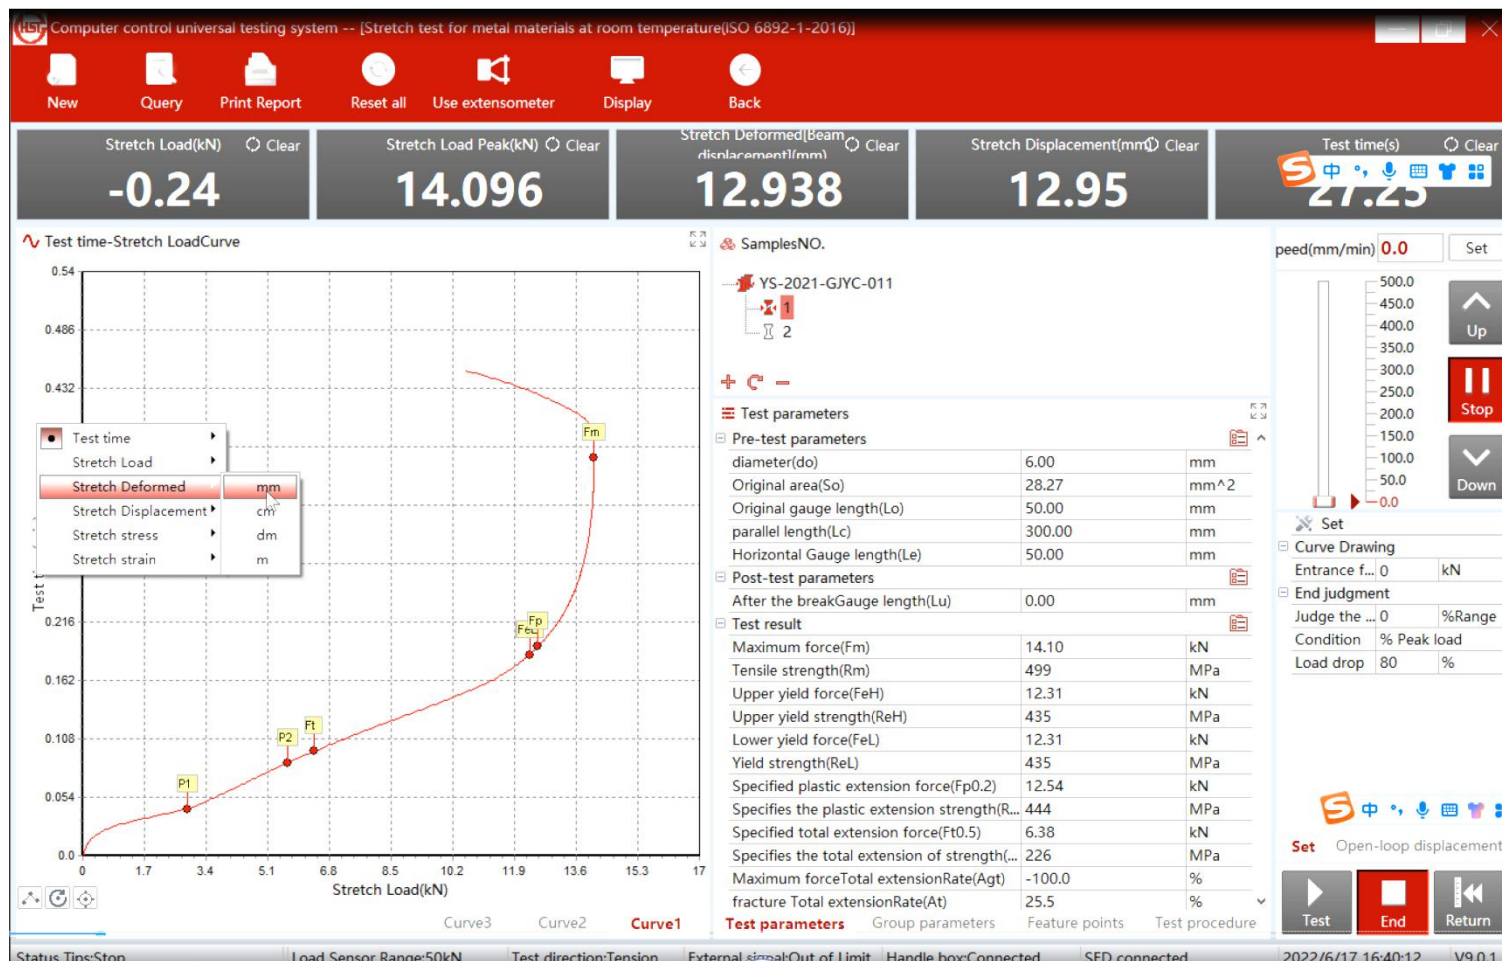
Computer control universal testing system -- [Stretch test for metal materials at room temperature(ISO 6892-1-2016)]

New Query Print Report Reset all Use extensometer Display Back

Stretch Load(kN) Clear
-0.24

Stretch Load Peak(kN) Clear
14.096

Stretch Deformed[Beam displacement](mm) Clear
12.938

Stretch Displacement(mm) Clear
12.95

Test time(s) Clear
27.25

Test time-Stretch LoadCurve

0.54
0.486
0.432
0.216
0.162
0.108
0.054
0.0

Test time
Stretch Load
Stretch Deformed
Stretch Displacement
Stretch stress
Stretch strain

mm
cm
dm
m

Fm
Fp
FeL
Ft
P2
P1

0 1.7 3.4 5.1 6.8 8.5 10.2 11.9 13.6 15.3 17
Stretch Load(kN)

Curve3 Curve2 Curve1

SamplesNO.
YS-2021-GJYC-011
1
2

Test parameters
Pre-test parameters

| | | |
|---|---|---|
| diameter(do) | 6.00 | mm |
| Original area(So) | 28.27 | mm^2 |
| Original gauge length(Lo) | 50.00 | mm |
| parallel length(Lc) | 300.00 | mm |
| Horizontal Gauge length(Le) | 50.00 | mm |

Post-test parameters

| | | |
|---|---|---|
| After the breakGauge length(Lu) | 0.00 | mm |

Test result

| | | |
|---|---|---|
| Maximum force(Fm) | 14.10 | kN |
| Tensile strength(Rm) | 499 | MPa |
| Upper yield force(FeH) | 12.31 | kN |
| Upper yield strength(ReH) | 435 | MPa |
| Lower yield force(FeL) | 12.31 | kN |
| Yield strength(ReL) | 435 | MPa |
| Specified plastic extension force(Fp0.2) | 12.54 | kN |
| Specifies the plastic extension strength(R... | 444 | MPa |
| Specified total extension force(Ft0.5) | 6.38 | kN |
| Specifies the total extension of strength(... | 226 | MPa |
| Maximum forceTotal extensionRate(Agt) | -100.0 | % |
| fracture Total extensionRate(At) | 25.5 | % |

Test parameters Group parameters Feature points Test procedure

peed(mm/min) 0.0 Set

500.0
450.0
400.0
350.0
300.0
250.0
200.0
150.0
100.0
50.0
0.0

Up Stop Down

Set
Curve Drawing

| | | |
|---|---|---|
| Entrance f... | 0 | kN |

End judgment

| | | |
|---|---|---|
| Judge the ... | 0 | %Range |
| Condition | % Peak load | |
| Load drop | 80 | % |

Set Open-loop displacement

Test End Return

Status Tips:Stop | Load Sensor Range:50kN | Test direction:Tension | External signal:Out of Limit | Handle box:Connected | SFD connected | 2022/6/17 16:40:12 | V9.0.1